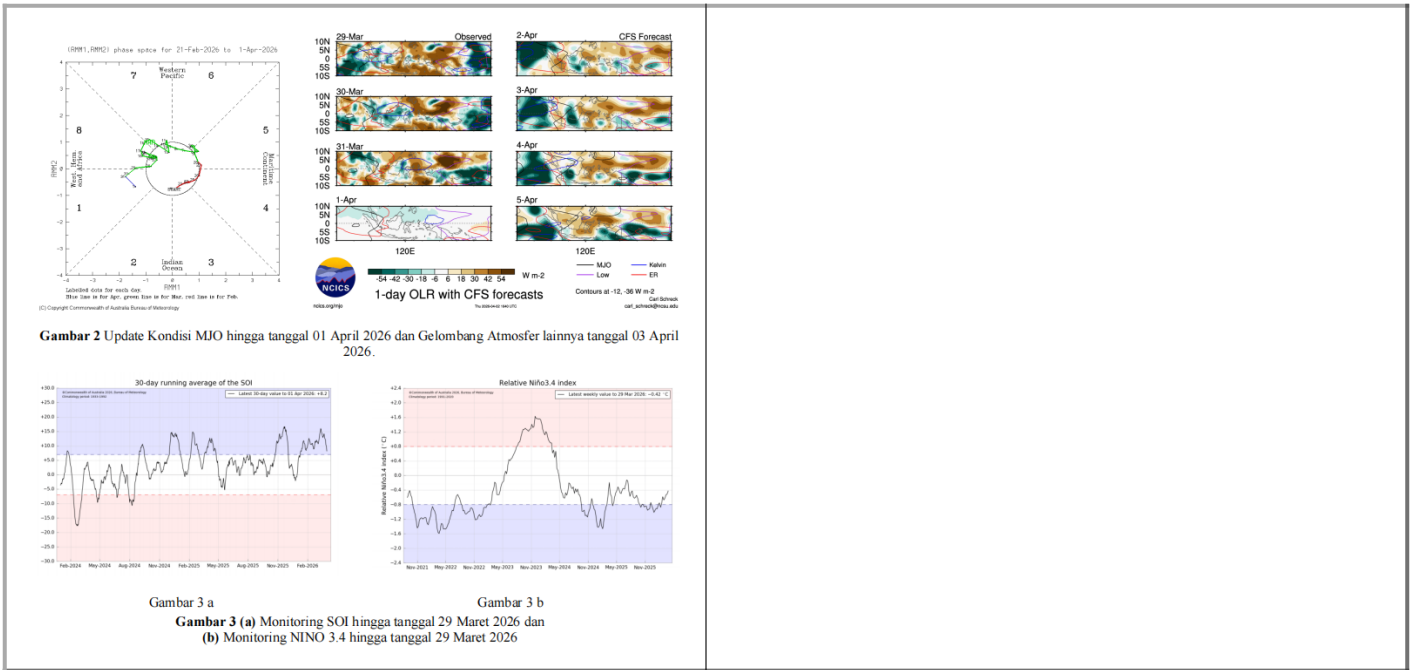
(RMM1,RMM2) phase space for 21-Feb-2026 to 1-Apr-2026

7 Western Pacific 6

8 West. Hem. and Africa 5 Maritime Continent

1 4

2 Indian Ocean 3

RMM2

RMM1

Labelled dots for each day.
Blue line is for Apr, green line is for Mar, red line is for Feb.

(C) Copyright Commonwealth of Australia Bureau of Meteorology

29-Mar Observed
30-Mar
31-Mar
1-Apr
10N 5N 0 5S 10S
120E

2-Apr CFS Forecast
3-Apr
4-Apr
5-Apr
120E

NCICS
ncics.org/mjo

-54 -42 -30 -18 -6 6 18 30 42 54 W m-2
1-day OLR with CFS forecasts

MJO Kelvin
Low ER
Contours at -12, -36 W m-2
Carl Schreck
carl_schreck@ncsu.edu

**Gambar 2** Update Kondisi MJO hingga tanggal 01 April 2026 dan Gelombang Atmosfer lainnya tanggal 03 April 2026.

30-day running average of the SOI

Latest 30-day value to 01 Apr 2026: +6.2

+30.0 +25.0 +20.0 +15.0 +10.0 +5.0 0.0 -5.0 -10.0 -15.0 -20.0 -25.0 -30.0

Feb-2024 May-2024 Aug-2024 Nov-2024 Feb-2025 May-2025 Aug-2025 Nov-2025 Feb-2026

Relative Niño3.4 index

Latest weekly value to 29 Mar 2026: −0.42 °C

Relative Niño3.4 index (°C)

+2.4 +2.0 +1.6 +1.2 +0.8 +0.4 0.0 -0.4 -0.8 -1.2 -1.6 -2.0 -2.4

Nov-2021 May-2022 Nov-2022 May-2023 Nov-2023 May-2024 Nov-2024 May-2025 Nov-2025

Gambar 3 a

Gambar 3 b

**Gambar 3 (a)** Monitoring SOI hingga tanggal 29 Maret 2026 dan **(b)** Monitoring NINO 3.4 hingga tanggal 29 Maret 2026